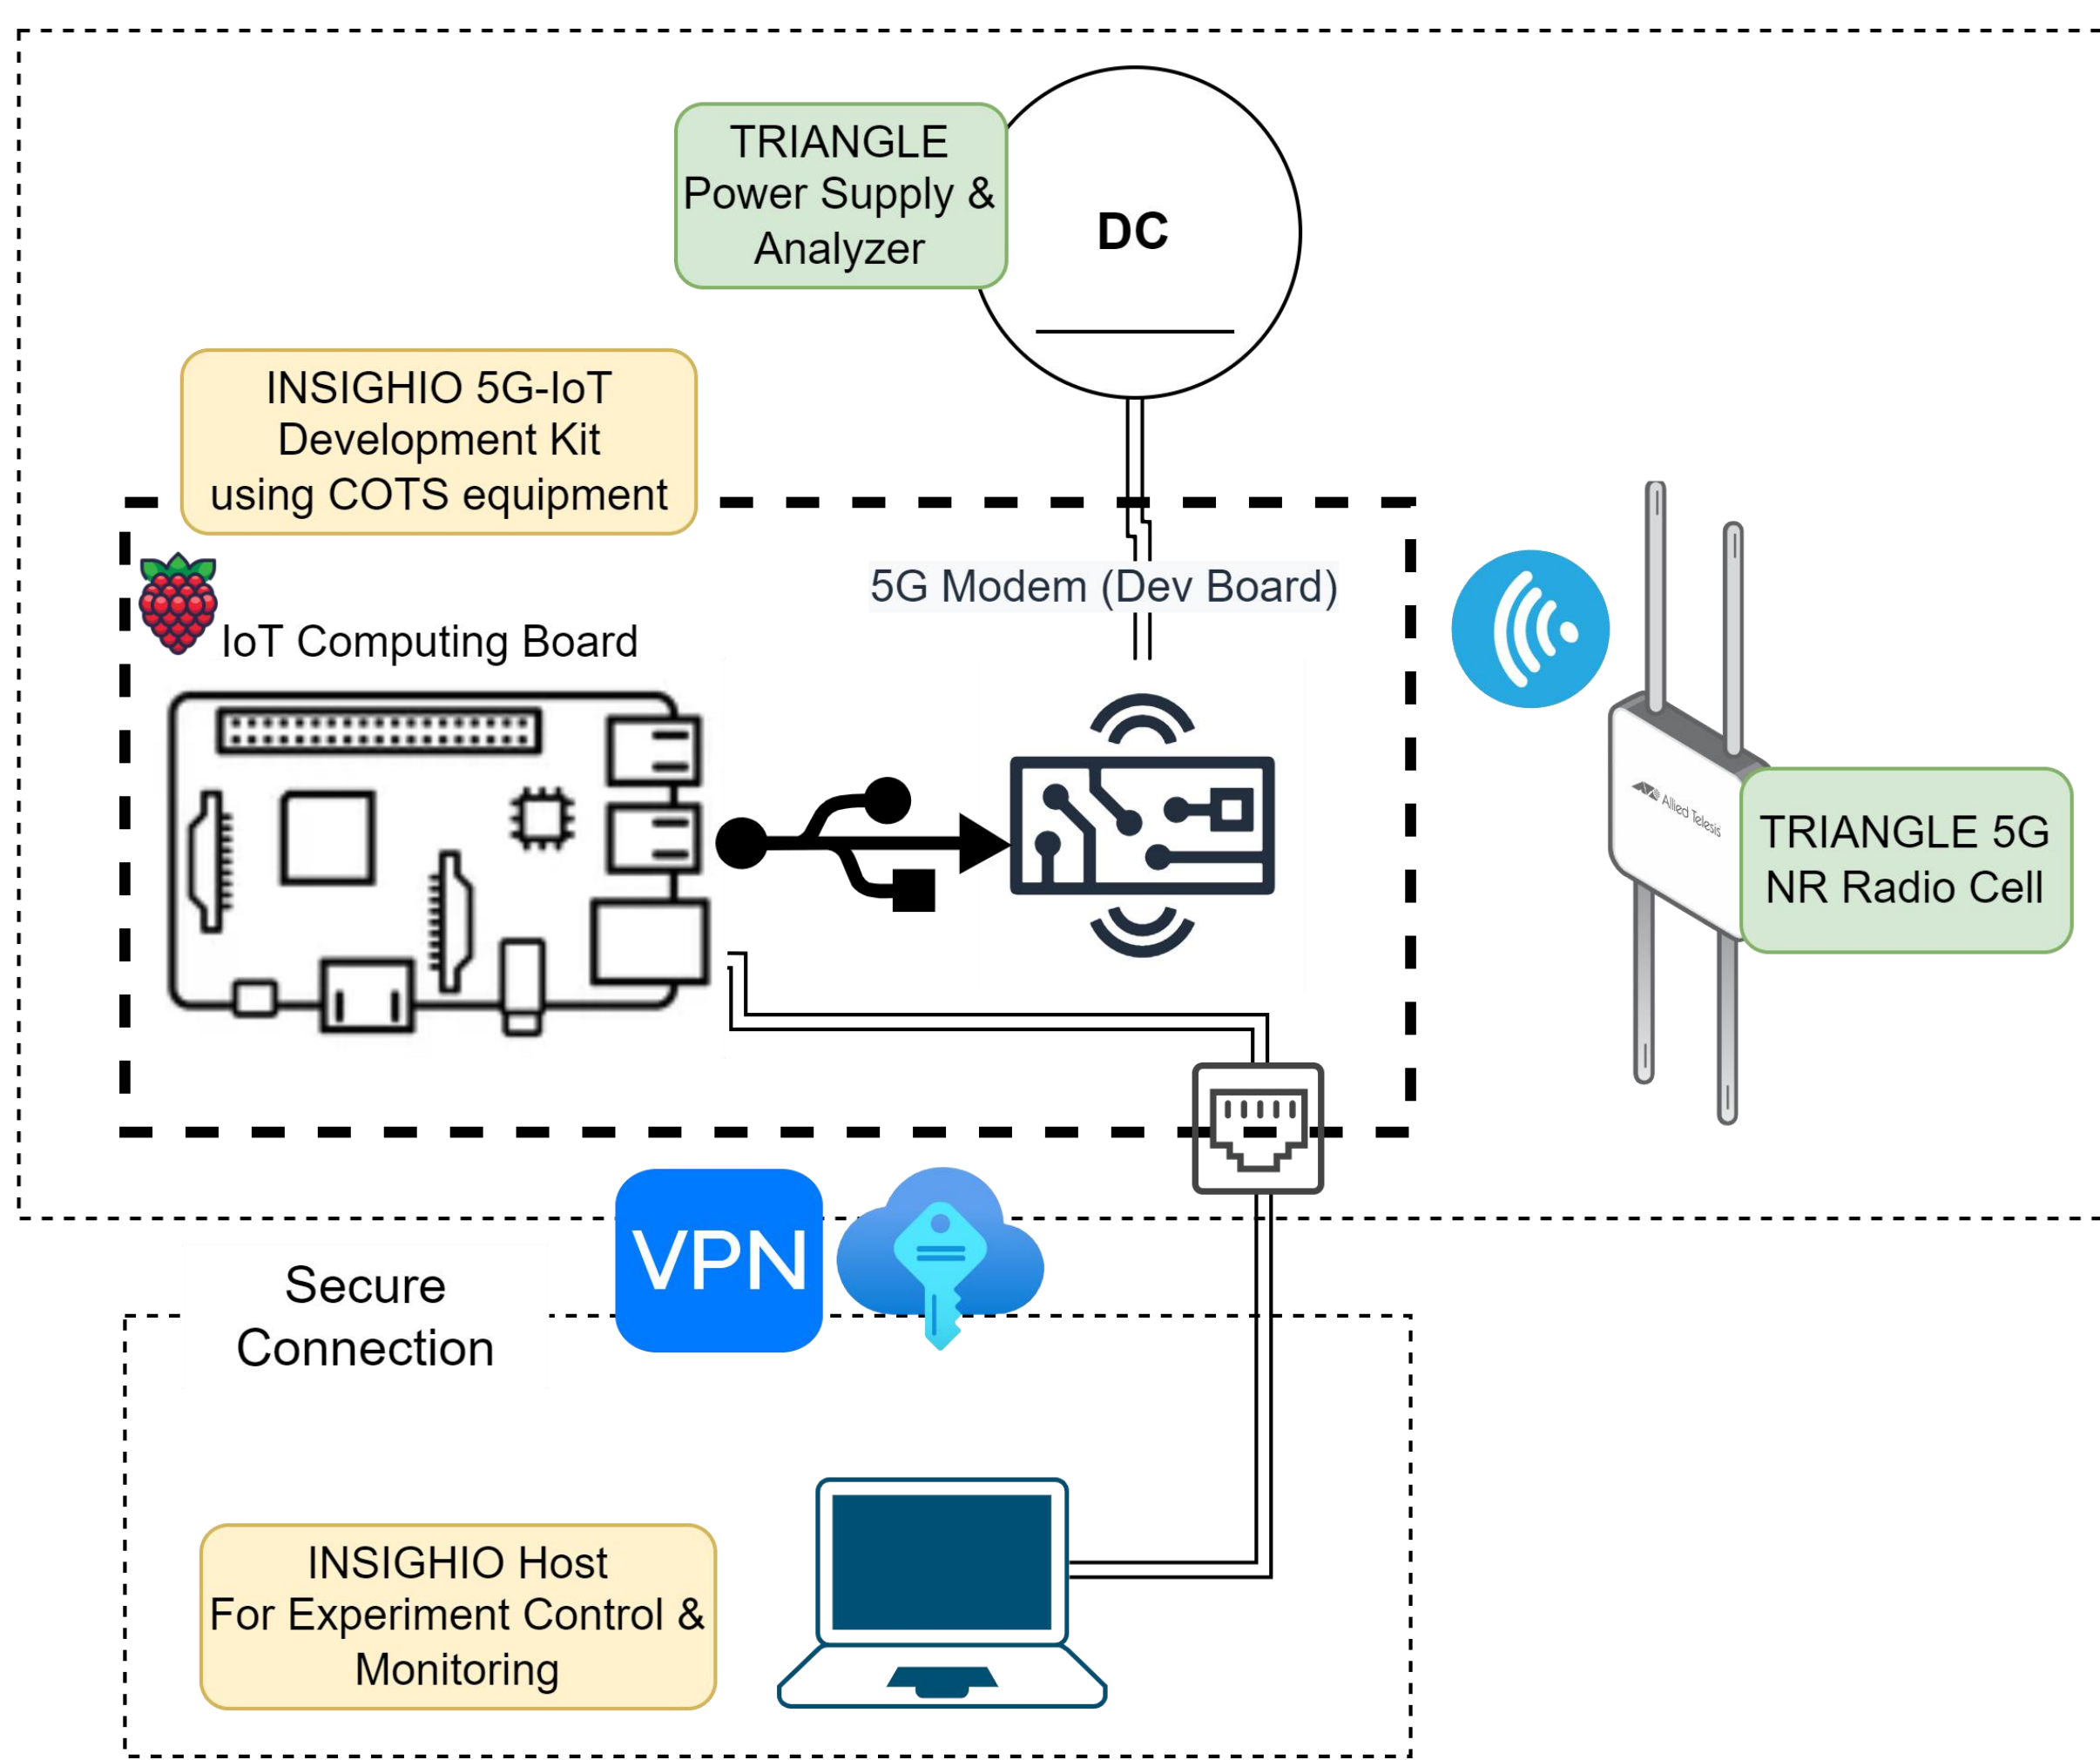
TRIANGLE
Power Supply &
Analyzer

DC

INSIGHIO 5G-IoT
Development Kit
using COTS equipment

5G Modem (Dev Board)

IoT Computing Board

Allied Telesis

TRIANGLE 5G
NR Radio Cell

VPN

Secure
Connection

INSIGHIO Host
For Experiment Control &
Monitoring